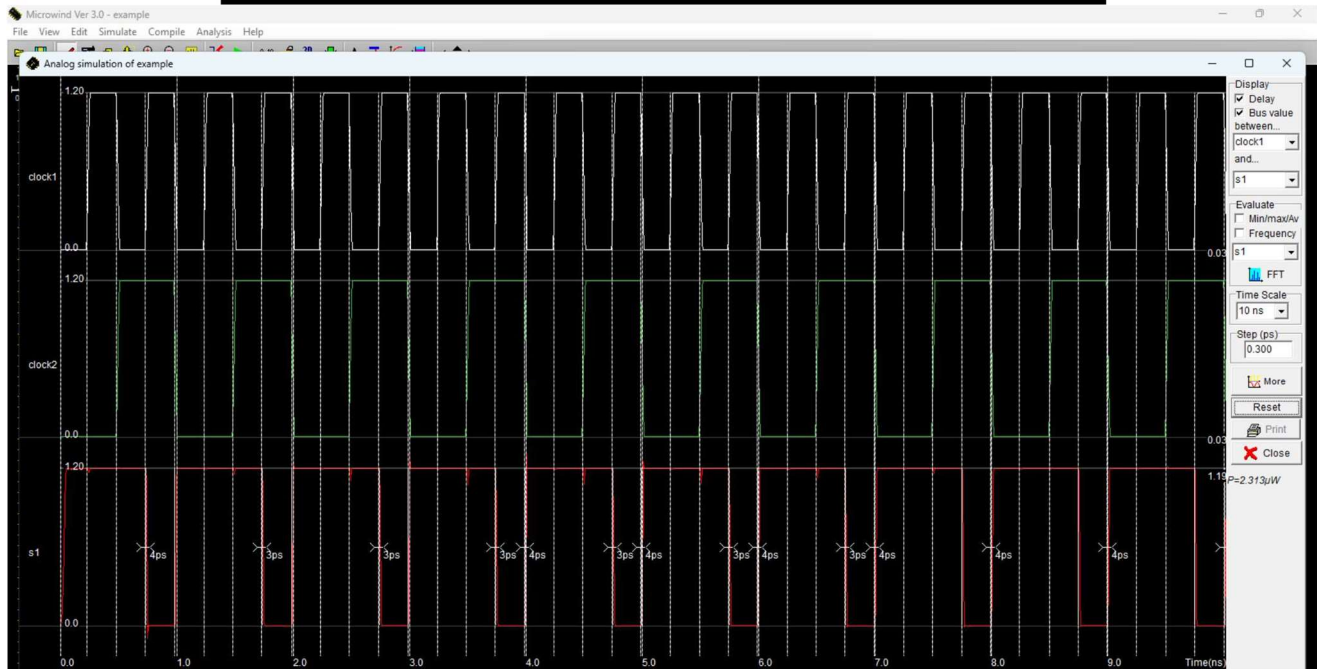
Microwind Ver 3.0 - example
File View Edit Simulate Compile Analysis Help

Analog simulation of example

1.20
clock1
0.0
0.03
1.20
clock2
0.0
0.03
1.20
s1
0.0
1.19
4ps 3ps 3ps 3ps 4ps 3ps 4ps 3ps 4ps 3ps 4ps 4ps 4ps
0.0 1.0 2.0 3.0 4.0 5.0 6.0 7.0 8.0 9.0 Time(ns)

Display
Delay
Bus value between...
clock1
and...
s1
Evaluate
Min/max/Av
Frequency
s1
FFT
Time Scale
10 ns
Step (ps)
0.300
More
Reset
Print
Close
P=2.313uW